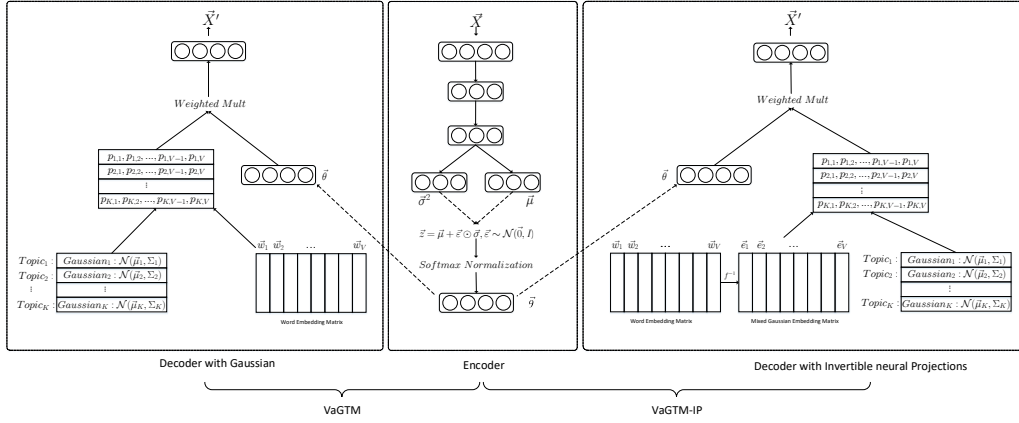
$\vec{X}'$

$Weighted\ Mult$

$p_{1,1}, p_{1,2}, ..., p_{1,V-1}, p_{1,V}$

$p_{2,1}, p_{2,2}, ..., p_{2,V-1}, p_{2,V}$

$\vdots$

$p_{K,1}, p_{K,2}, ..., p_{K,V-1}, p_{K,V}$

$\vec{\theta}$

$Topic_1$ : $Gaussian_1 : \mathcal{N}(\vec{\mu}_1, \Sigma_1)$

$Topic_2$ : $Gaussian_2 : \mathcal{N}(\vec{\mu}_2, \Sigma_2)$

$\vdots$

$Topic_K$ : $Gaussian_K : \mathcal{N}(\vec{\mu}_K, \Sigma_K)$

$\vec{w}_1$ $\vec{w}_2$ ... $\vec{w}_V$

Word Embedding Matrix

Decoder with Gaussian

$\vec{X}$

$\vec{\sigma}^2$

$\vec{\mu}$

$\vec{z} = \vec{\mu} + \vec{\varepsilon} \odot \vec{\sigma}, \vec{\varepsilon} \sim \mathcal{N}(\vec{0}, I)$

$Softmax\ Normalization$

$\vec{\eta}$

Encoder

$\vec{X}'$

$Weighted\ Mult$

$\vec{\theta}$

$p_{1,1}, p_{1,2}, ..., p_{1,V-1}, p_{1,V}$

$p_{2,1}, p_{2,2}, ..., p_{2,V-1}, p_{2,V}$

$\vdots$

$p_{K,1}, p_{K,2}, ..., p_{K,V-1}, p_{K,V}$

$\vec{w}_1$ $\vec{w}_2$ ... $\vec{w}_V$

$f^{-1}$

$\vec{e}_1$ $\vec{e}_2$ ... $\vec{e}_V$

Word Embedding Matrix

Mixed Gaussian Embedding Matrix

$Topic_1$ : $Gaussian_1 : \mathcal{N}(\vec{\mu}_1, \Sigma_1)$

$Topic_2$ : $Gaussian_2 : \mathcal{N}(\vec{\mu}_2, \Sigma_2)$

$\vdots$

$Topic_K$ : $Gaussian_K : \mathcal{N}(\vec{\mu}_K, \Sigma_K)$

Decoder with Invertible neural Projections

VaGTM

VaGTM-IP